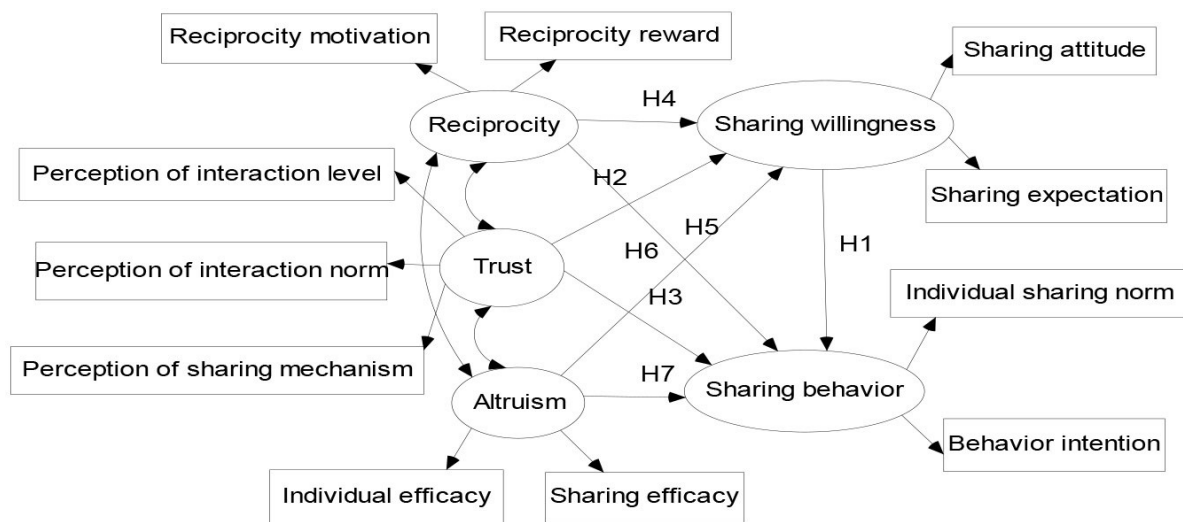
Reciprocity motivation
Reciprocity reward
Sharing attitude
H4
Reciprocity
Sharing willingness
Perception of interaction level
H2
Sharing expectation
H5
H6
H1
Perception of interaction norm
Trust
H3
Individual sharing norm
Perception of sharing mechanism
H7
Altruism
Sharing behavior
Behavior intention
Individual efficacy
Sharing efficacy